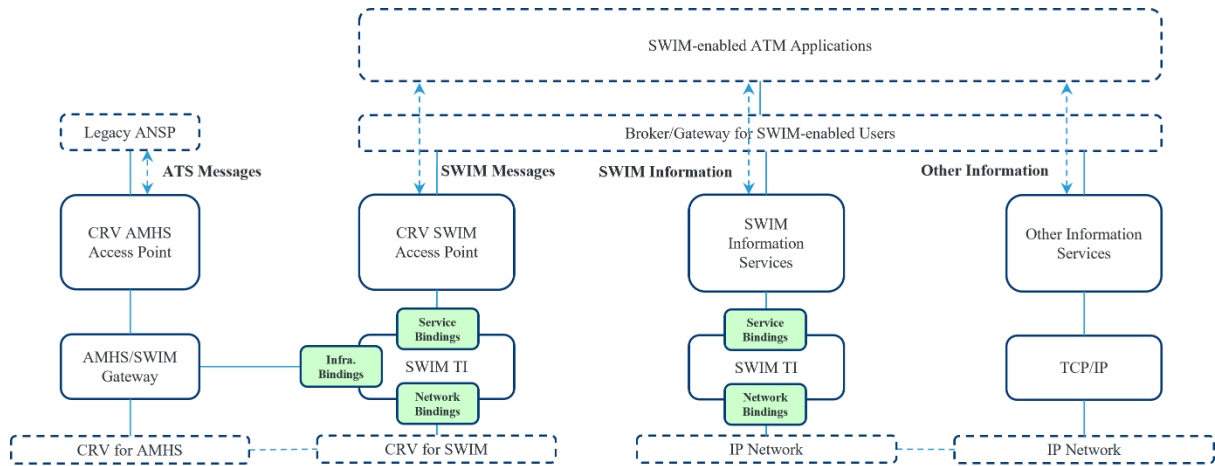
SWIM-enabled ATM Applications

Legacy ANSP

Broker/Gateway for SWIM-enabled Users

ATS Messages

SWIM Messages

SWIM Information

Other Information

CRV AMHS Access Point

CRV SWIM Access Point

SWIM Information Services

Other Information Services

Service Bindings

Service Bindings

AMHS/SWIM Gateway

Infra. Bindings

SWIM TI

SWIM TI

TCP/IP

Network Bindings

Network Bindings

CRV for AMHS

CRV for SWIM

IP Network

IP Network